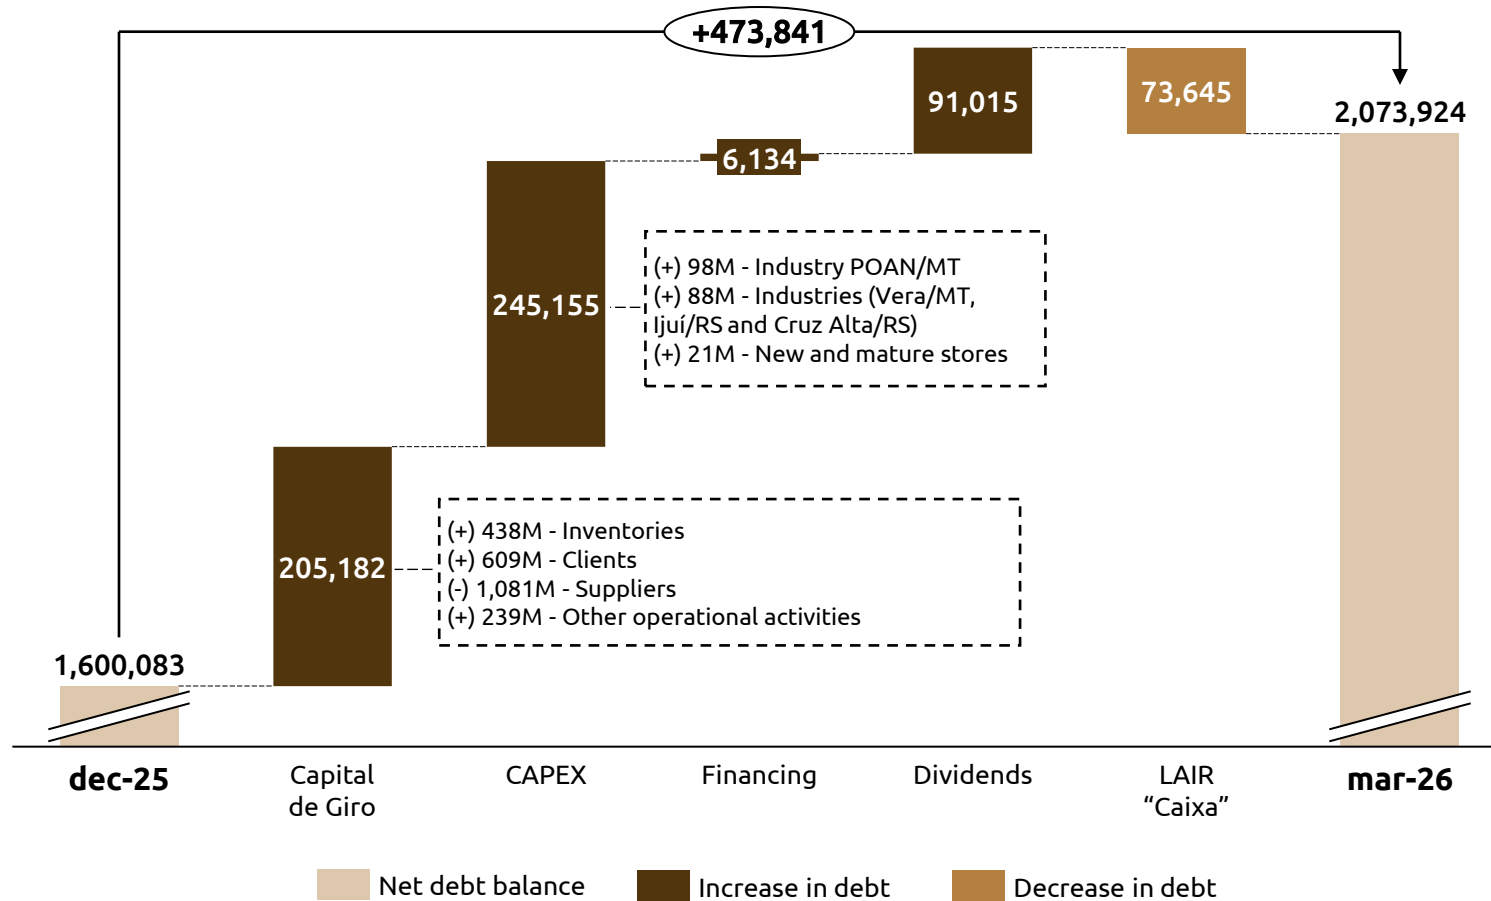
+473,841

91,015

73,645

2,073,924

6,134

245,155

(+) 98M - Industry POAN/MT
(+) 88M - Industries (Vera/MT, Ijuí/RS and Cruz Alta/RS)
(+) 21M - New and mature stores

205,182

(+) 438M - Inventories
(+) 609M - Clients
(-) 1,081M - Suppliers
(+) 239M - Other operational activities

1,600,083

dec-25

Capital de Giro

CAPEX

Financing

Dividends

LAIR "Caixa"

mar-26

Net debt balance

Increase in debt

Decrease in debt